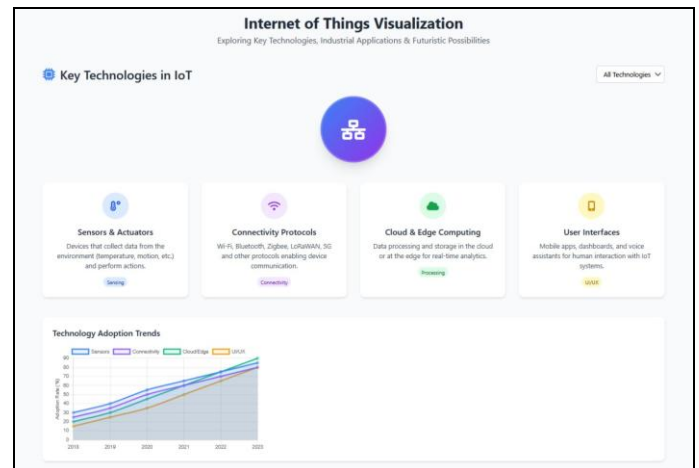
Internet of Things Visualization

Exploring Key Technologies, Industrial Applications & Futuristic Possibilities

Key Technologies in IoT

All Technologies

Sensors & Actuators

Devices that collect data from the environment (temperature, motion, etc.) and perform actions.

Sensing

Connectivity Protocols

Wi-Fi, Bluetooth, Zigbee, LoRaWAN, 5G and other protocols enabling device communication.

Connectivity

Cloud & Edge Computing

Data processing and storage in the cloud or at the edge for real-time analytics.

Processing

User Interfaces

Mobile apps, dashboards, and voice assistants for human interaction with IoT systems.

UI/UX

Technology Adoption Trends

Sensors Connectivity Cloud/Edge UI/UX

Adoption Rate (%)

90
80
70
60
50
40
30
20
10
0

2018 2019 2020 2021 2022 2023